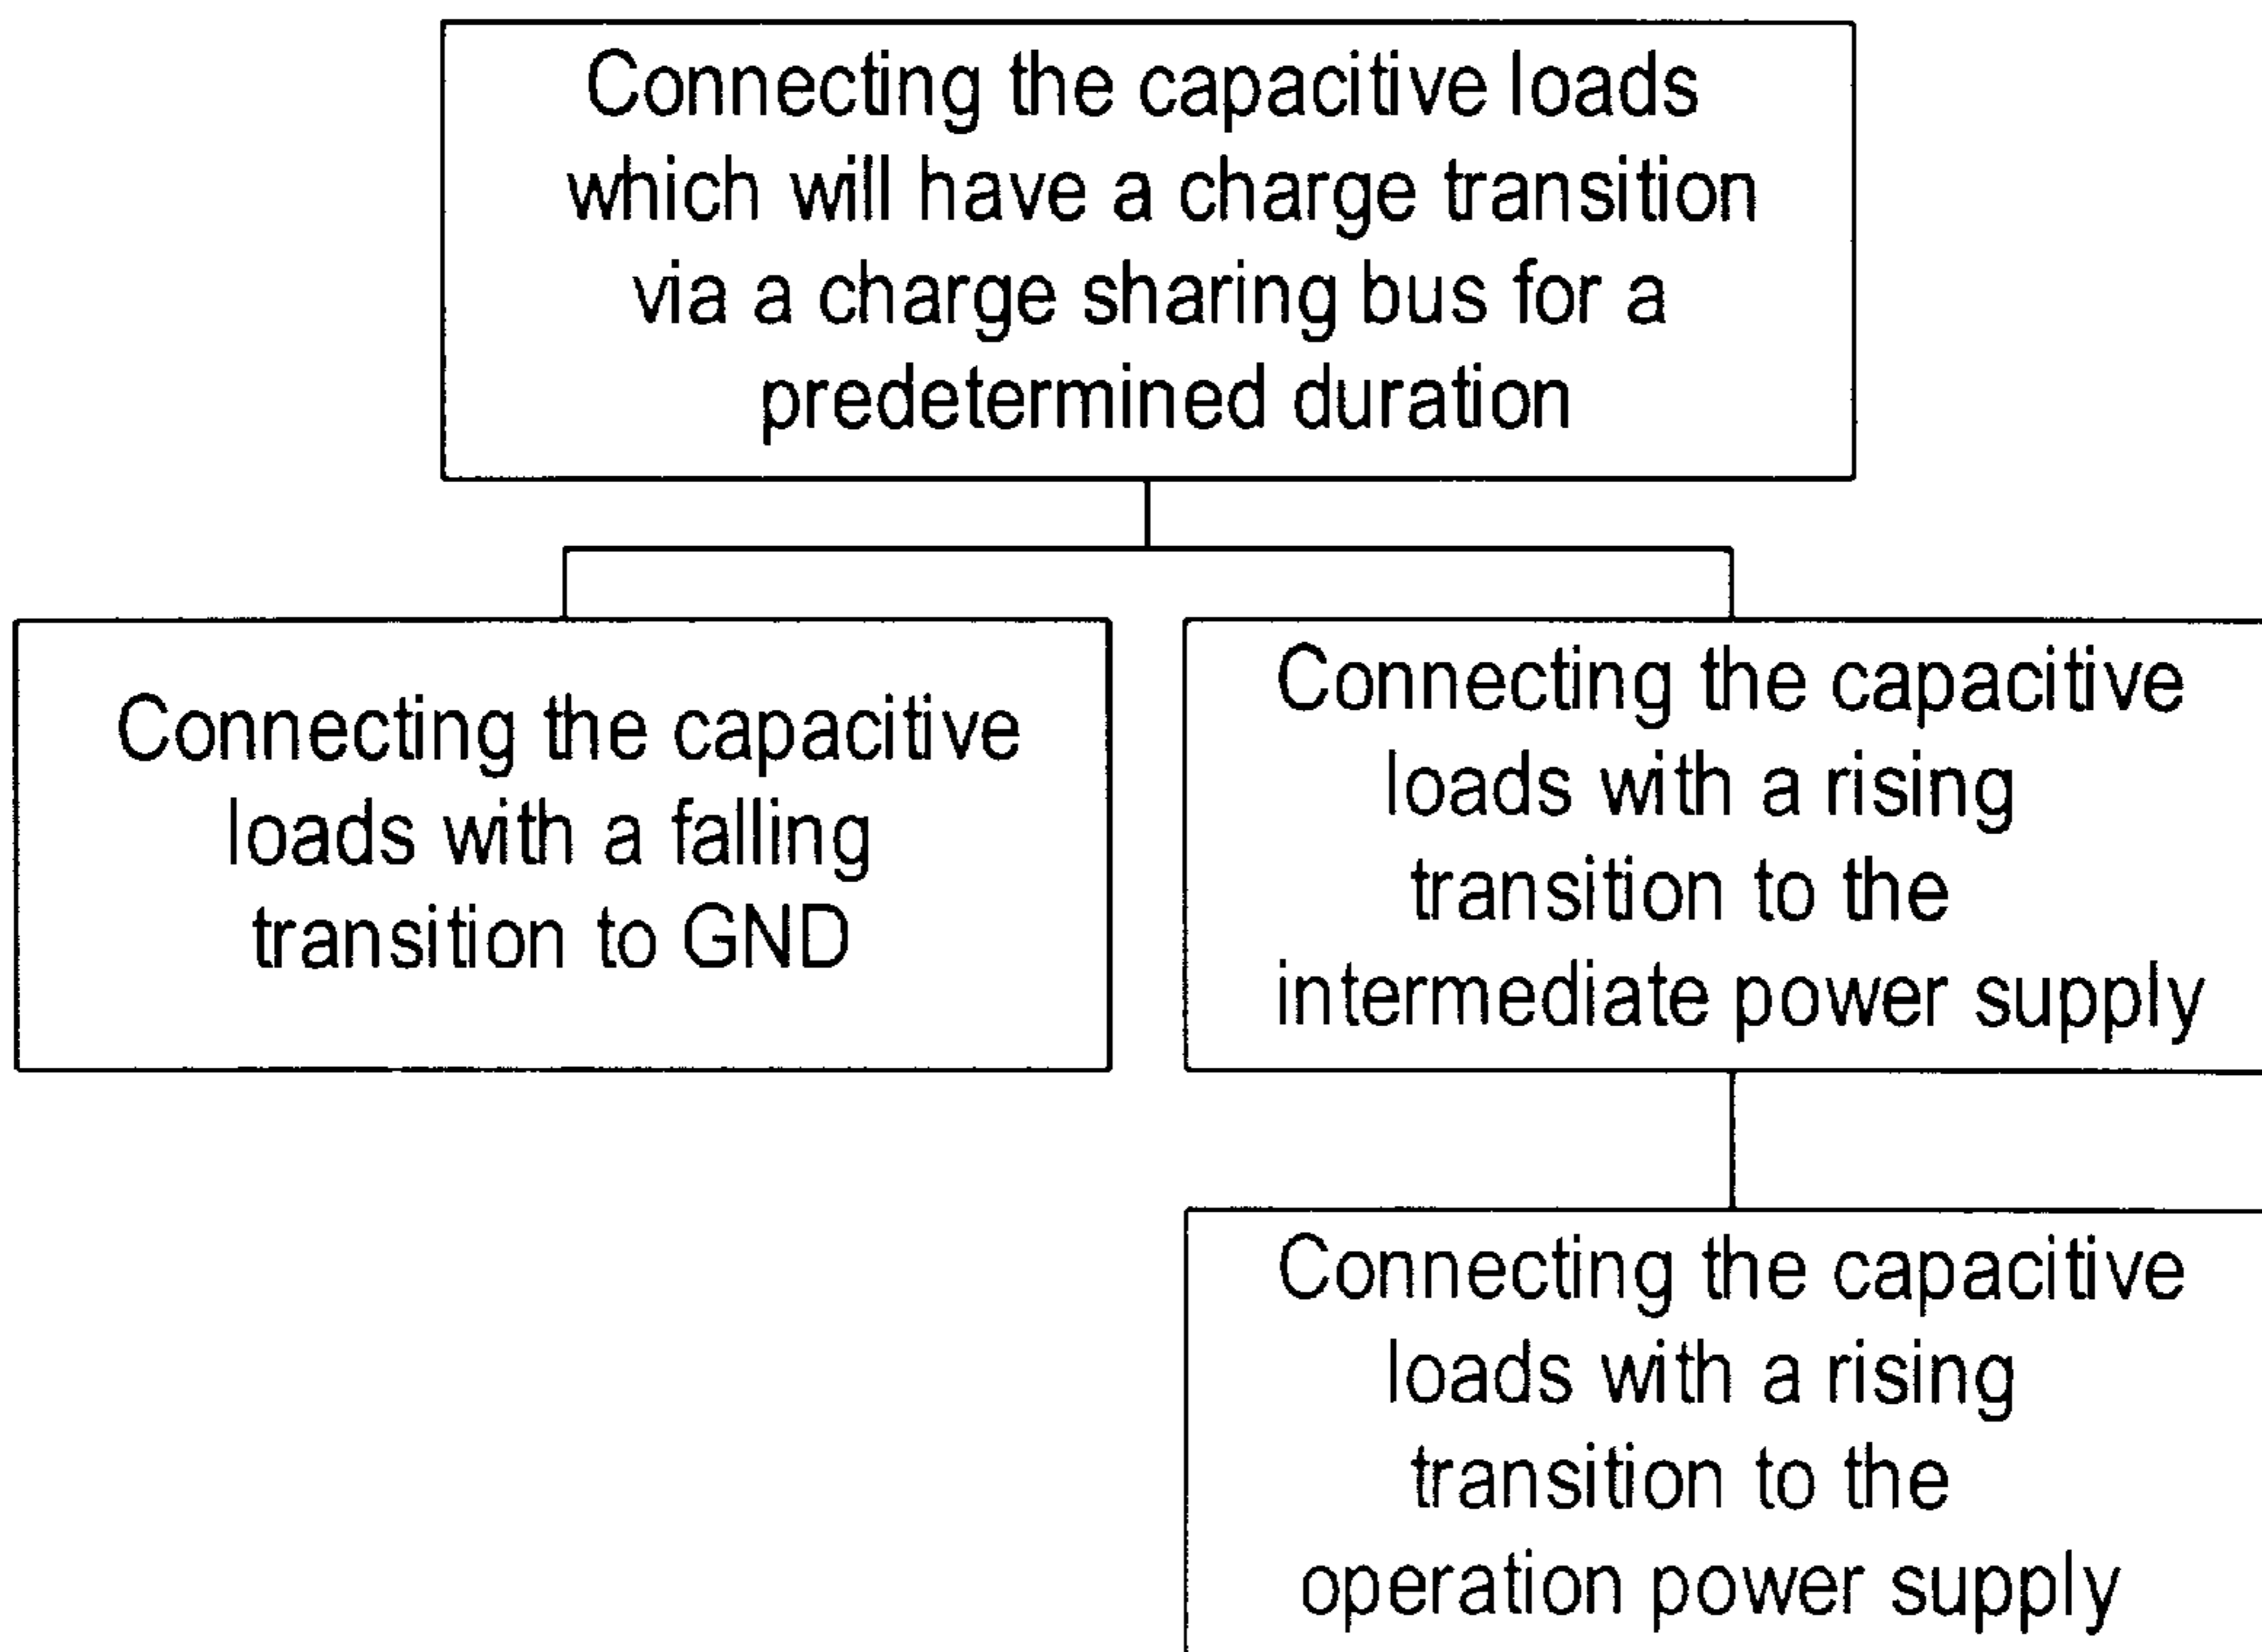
Connecting the capacitive loads which will have a charge transition via a charge sharing bus for a predetermined duration

Connecting the capacitive loads with a falling transition to GND

Connecting the capacitive loads with a rising transition to the intermediate power supply

Connecting the capacitive loads with a rising transition to the operation power supply